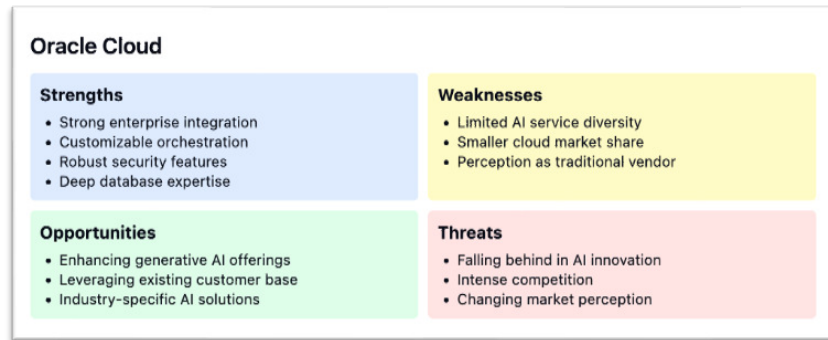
Oracle Cloud

Strengths
- Strong enterprise integration
- Customizable orchestration
- Robust security features
- Deep database expertise

Weaknesses
- Limited AI service diversity
- Smaller cloud market share
- Perception as traditional vendor

Opportunities
- Enhancing generative AI offerings
- Leveraging existing customer base
- Industry-specific AI solutions

Threats
- Falling behind in AI innovation
- Intense competition
- Changing market perception